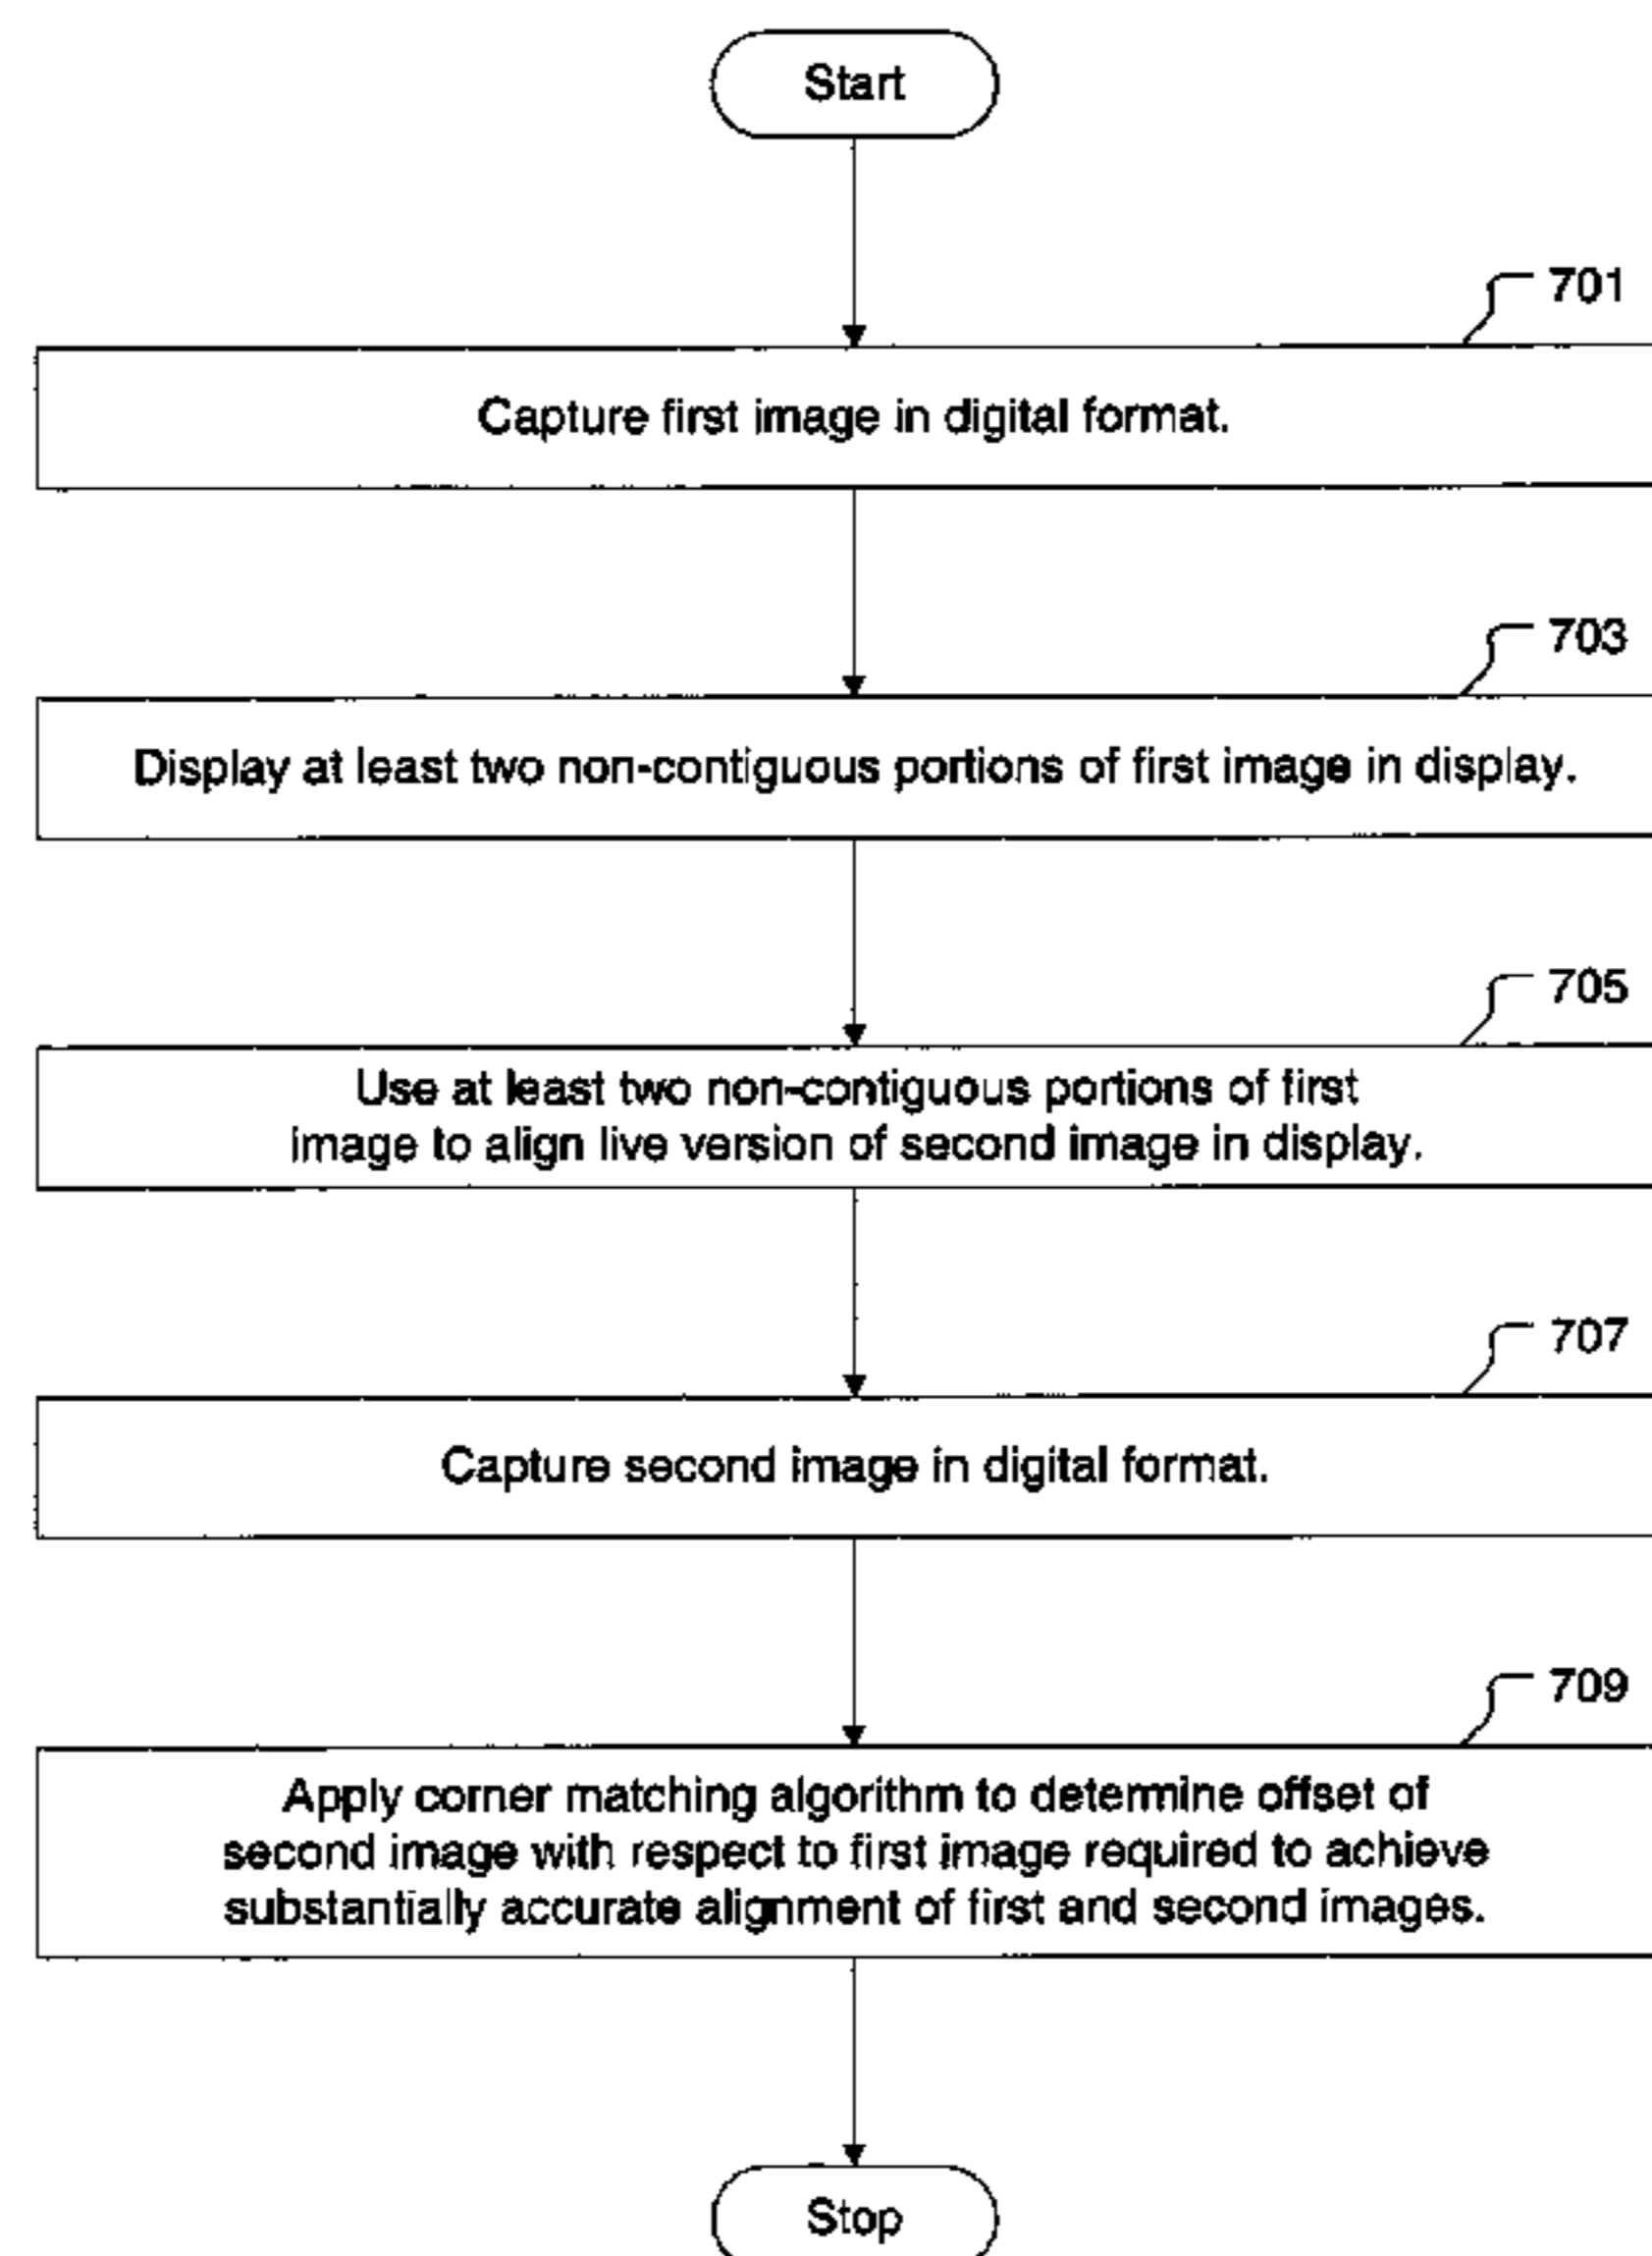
Start

701

Capture first image in digital format.

703

Display at least two non-contiguous portions of first image in display.

705

Use at least two non-contiguous portions of first image to align live version of second image in display.

707

Capture second image in digital format.

709

Apply corner matching algorithm to determine offset of second image with respect to first image required to achieve substantially accurate alignment of first and second images.

Stop